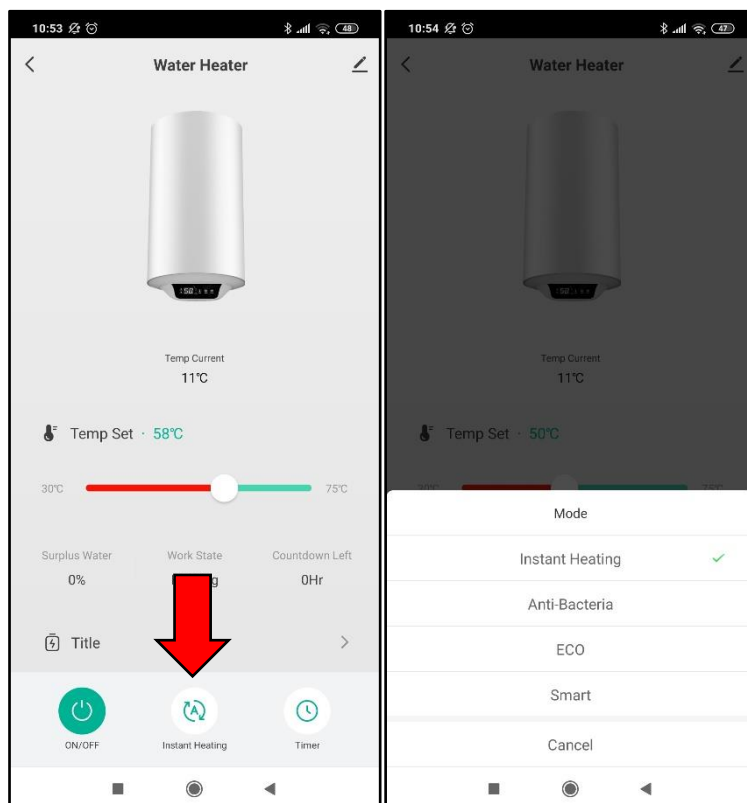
10:53

48

Water Heater

Temp Current
11℃

Temp Set · 58℃

30℃

75℃

Surplus Water
0%

Work State
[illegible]g

Countdown Left
0Hr

Title

ON/OFF

Instant Heating

Timer

10:54

47

Water Heater

Temp Current
11℃

Temp Set · 50℃

Mode

Instant Heating

Anti-Bacteria

ECO

Smart

Cancel